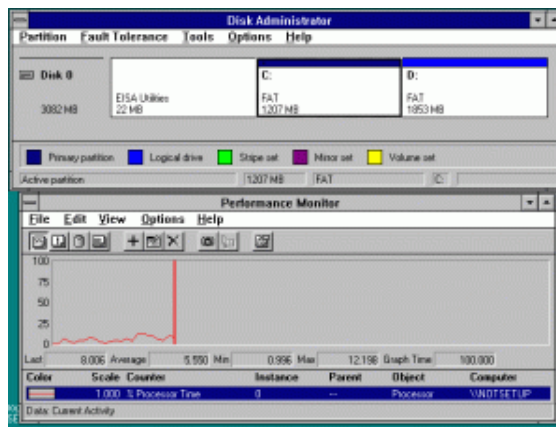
Disk Administrator

Partition Fault Tolerance Tools Options Help

Disk 0

3082 MB

EISA Utilities
22 MB

C:

FAT
1207 MB

D:

FAT
1853 MB

Primary partition Logical drive Stripe set Mirror set Volume set

Active partition 1207 MB FAT C:

Performance Monitor

File Edit View Options Help

100
75
50
25
0

Last 8.006 Average 5.550 Min 0.996 Max 12.198 Graph Time 100.000

| Color | Scale | Counter | Instance | Parent | Object | Computer |
|---|---|---|---|---|---|---|
| | 1.000 | % Processor Time | 0 | --- | Processor | \\NOTSETUP |

Data: Current Activity